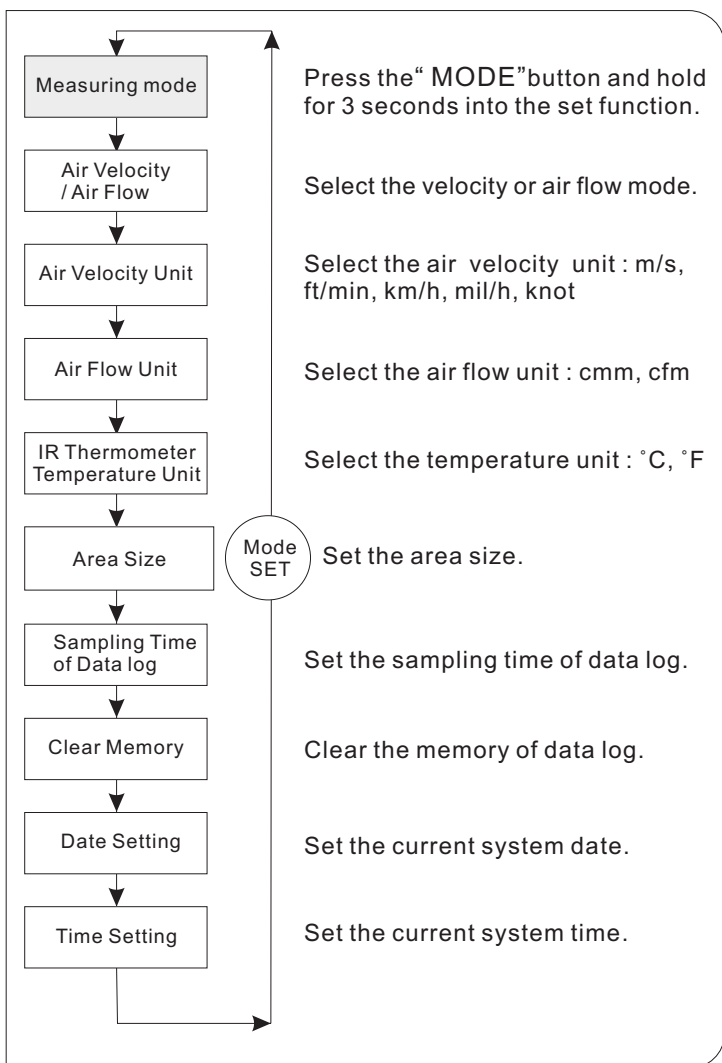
Measuring mode

Press the“ MODE”button and hold for 3 seconds into the set function.

Air Velocity / Air Flow

Select the velocity or air flow mode.

Air Velocity Unit

Select the air velocity unit : m/s, ft/min, km/h, mil/h, knot

Air Flow Unit

Select the air flow unit : cmm, cfm

IR Thermometer Temperature Unit

Select the temperature unit : ˚C, ˚F

Area Size

Mode SET

Set the area size.

Sampling Time of Data log

Set the sampling time of data log.

Clear Memory

Clear the memory of data log.

Date Setting

Set the current system date.

Time Setting

Set the current system time.